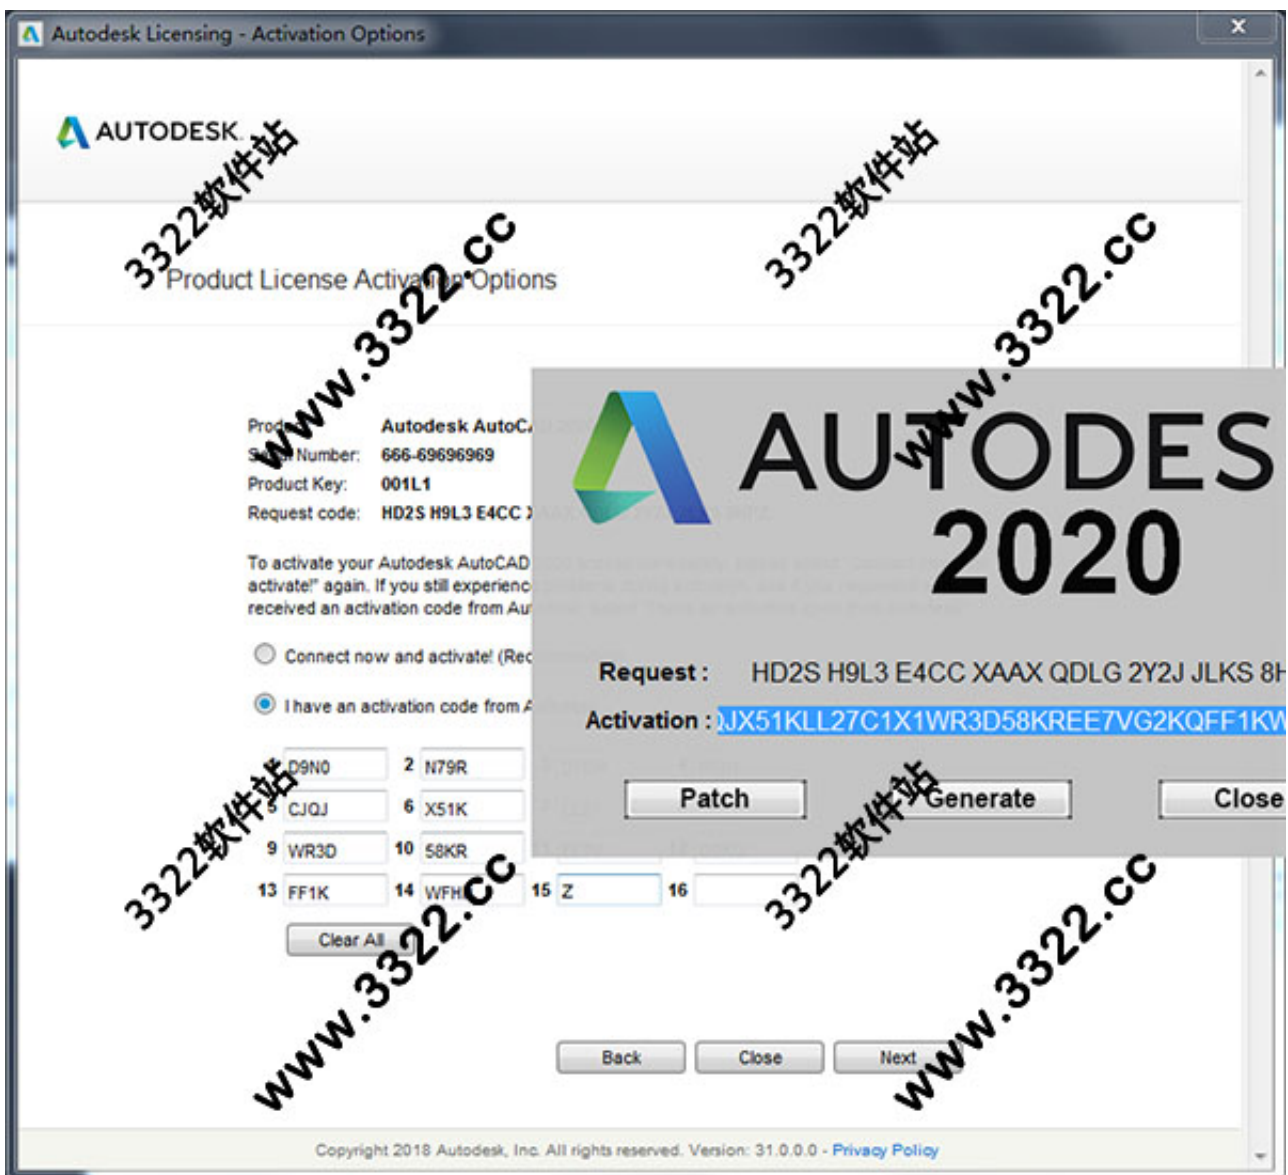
Autodesk Licensing - Activation Options

AUTODESK.

3322软件站

www.3322.cc

Product License Activation Options

Product: Autodesk AutoC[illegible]
Serial Number: 666-69696969
Product Key: 001L1
Request code: HD2S H9L3 E4CC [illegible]

To activate your Autodesk AutoCAD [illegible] activate!" again. If you still experienc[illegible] received an activation code from Au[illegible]

Connect now and activate! (Re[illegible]

I have an activation code from A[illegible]

1 D9N0 2 N79R
5 CJQJ 6 X51K
9 WR3D 10 58KR
13 FF1K 14 WFH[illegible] 15 Z 16

Clear All

Back Close Next

Copyright 2018 Autodesk, Inc. All rights reserved. Version: 31.0.0.0 - Privacy Policy

AUTODES
2020

Request : HD2S H9L3 E4CC XAAX QDLG 2Y2J JLKS 8H

Activation : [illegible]JX51KLL27C1X1WR3D58KREE7VG2KQFF1KW

Patch Generate Close